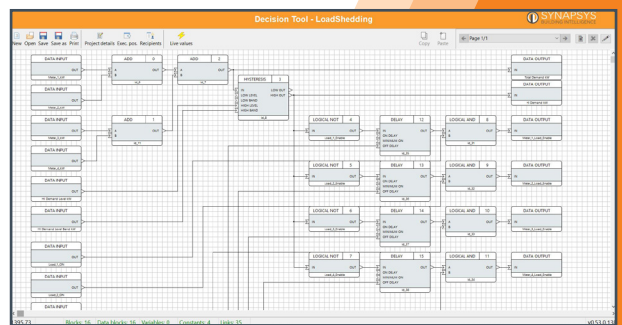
Decision Tool - LoadShedding

SYNAPSYS
BUILDING INTELLIGENCE

New Open Save Save as Print Project details Exec. pos. Recipients Live values

Copy Paste

Page 1/1

DATA INPUT
OUT
Meter_1_kW

DATA INPUT
OUT
Meter_2_kW

DATA INPUT
OUT
Meter_3_kW

DATA INPUT
OUT
Meter_4_kW

DATA INPUT
OUT
Hi Demand level kW

DATA INPUT
OUT
Hi Demand level Band kW

DATA INPUT
OUT
Load_1_EN

DATA INPUT
OUT
Load_2_EN

DATA INPUT

ADD 0
A OUT
B

ADD 2
A OUT
B

ADD 1
A OUT
B

HYSTERESIS 3
IN LOW OUT
LOW LEVEL HIGH OUT
LOW BAND
HIGH LEVEL
HIGH BAND

LOGICAL NOT 4
IN OUT

LOGICAL NOT 5
IN OUT

LOGICAL NOT 6
IN OUT

LOGICAL NOT 7
IN OUT

DELAY 12
IN OUT
ON DELAY
MINIMUM ON
OFF DELAY

DELAY 13
IN OUT
ON DELAY
MINIMUM ON
OFF DELAY

DELAY 14
IN OUT
ON DELAY
MINIMUM ON
OFF DELAY

DELAY 15
IN OUT
ON DELAY
MINIMUM ON
OFF DELAY

LOGICAL AND 8
A OUT
B

LOGICAL AND 9
A OUT
B

LOGICAL AND 10
A OUT
B

LOGICAL AND 11
A OUT
B

DATA OUTPUT
IN
Total Demand kW

DATA OUTPUT
IN
Hi Demand Alarm

DATA OUTPUT
IN
Meter_1_Load_Enable

DATA OUTPUT
IN
Meter_2_Load_Enable

DATA OUTPUT
IN
Meter_3_Load_Enable

DATA OUTPUT
IN
Meter_4_Load_Enable

395.73 Blocks: 16 Data blocks: 16 Variables: 8 Constants: 4 Links: 35 v0.53.0.13